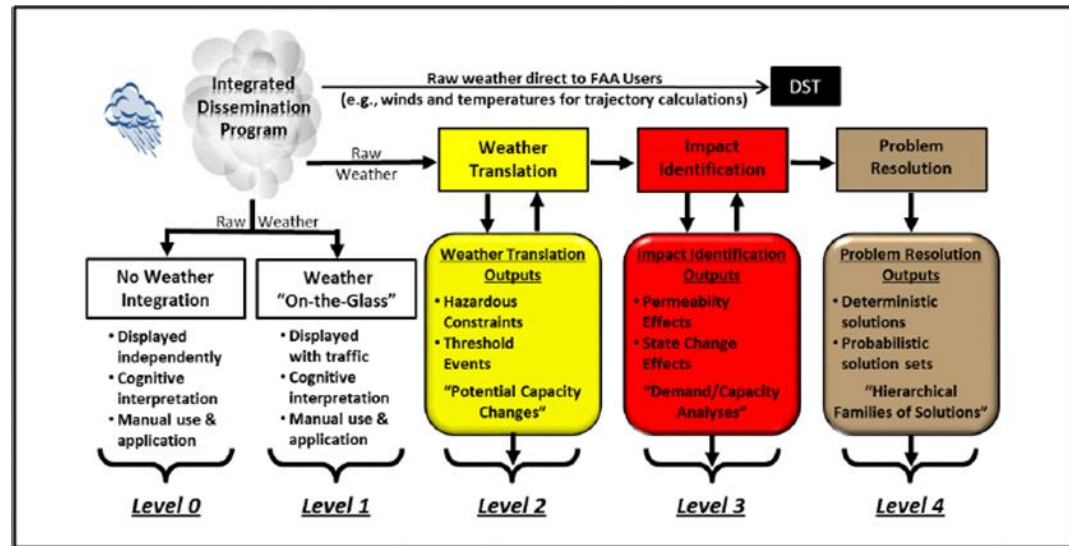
Integrated Dissemination Program

Raw weather direct to FAA Users
(e.g., winds and temperatures for trajectory calculations)

DST

Raw Weather

Weather Translation

Impact Identification

Problem Resolution

Raw Weather

No Weather Integration

• Displayed independently
• Cognitive interpretation
• Manual use & application

Weather "On-the-Glass"

• Displayed with traffic
• Cognitive interpretation
• Manual use & application

Weather Translation Outputs

• Hazardous Constraints
• Threshold Events

"Potential Capacity Changes"

Impact Identification Outputs

• Permeability Effects
• State Change Effects

"Demand/Capacity Analyses"

Problem Resolution Outputs

• Deterministic solutions
• Probabilistic solution sets

"Hierarchical Families of Solutions"

Level 0

Level 1

Level 2

Level 3

Level 4